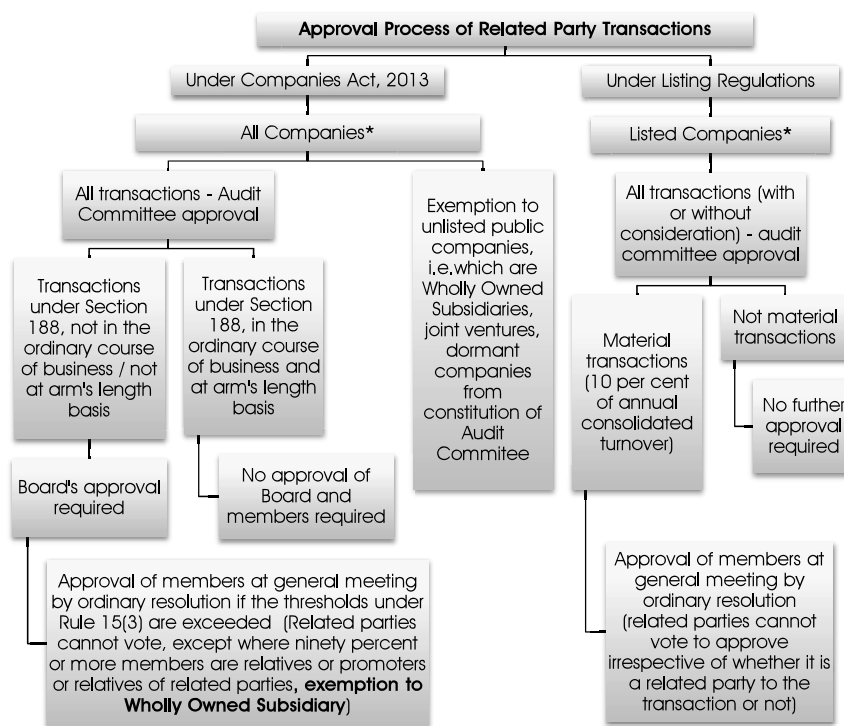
Approval Process of Related Party Transactions

Under Companies Act, 2013

Under Listing Regulations

All Companies*

Listed Companies*

All transactions - Audit Committee approval

Exemption to unlisted public companies, i.e.which are Wholly Owned Subsidiaries, joint ventures, dormant companies from constitution of Audit Commitee

All transactions (with or without consideration) - audit committee approval

Transactions under Section 188, not in the ordinary course of business / not at arm's length basis

Transactions under Section 188, in the ordinary course of business and at arm's length basis

Material transactions (10 per cent of annual consolidated turnover)

Not material transactions

No further approval required

Board's approval required

No approval of Board and members required

Approval of members at general meeting by ordinary resolution if the thresholds under Rule 15(3) are exceeded (Related parties cannot vote, except where ninety percent or more members are relatives or promoters or relatives of related parties, **exemption to Wholly Owned Subsidiary**)

Approval of members at general meeting by ordinary resolution (related parties cannot vote to approve irrespective of whether it is a related party to the transaction or not)